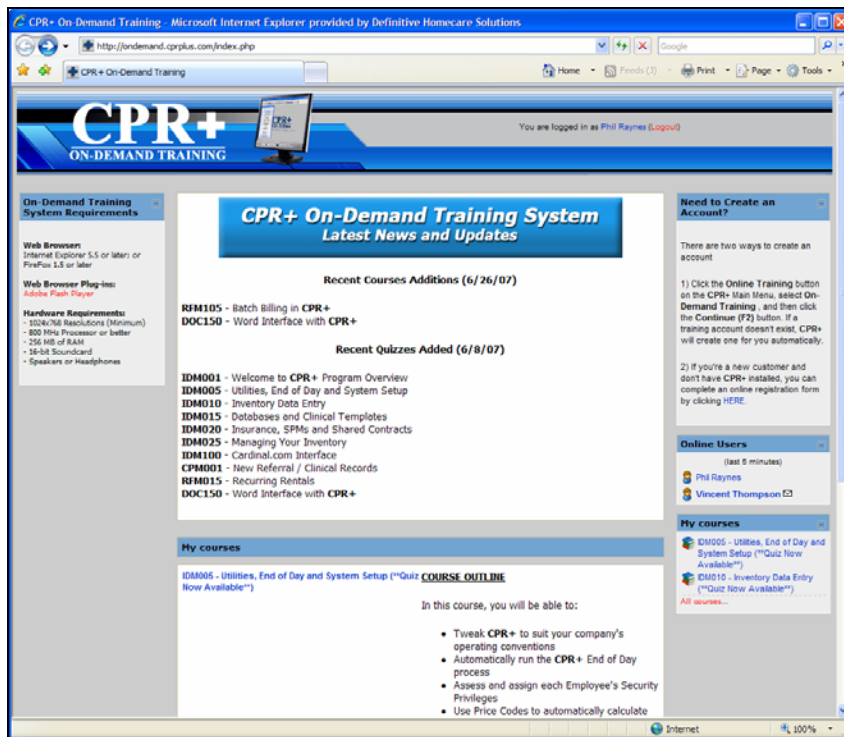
CPR+ On-Demand Training - Microsoft Internet Explorer provided by Definitive Homecare Solutions

http://ondemand.cprplus.com/index.php

Google

CPR+ On-Demand Training

Home Feeds (J) Print Page Tools

CPR+ ON-DEMAND TRAINING

You are logged in as Phil Raynes (Logout)

On-Demand Training System Requirements

Web Browser:
Internet Explorer 5.5 or later; or FireFox 1.5 or later

Web Browser Plug-ins:
Adobe Flash Player

Hardware Requirements:
- 1024x768 Resolutions (Minimum)
- 800 MHz Processor or better
- 256 MB of RAM
- 16-bit Soundcard
- Speakers or Headphones

CPR+ On-Demand Training System
Latest News and Updates

Recent Courses Additions (6/26/07)

RFM105 - Batch Billing in CPR+
DOC150 - Word Interface with CPR+

Recent Quizzes Added (6/8/07)

IDM001 - Welcome to CPR+ Program Overview
IDM005 - Utilities, End of Day and System Setup
IDM010 - Inventory Data Entry
IDM015 - Databases and Clinical Templates
IDM020 - Insurance, SPMs and Shared Contracts
IDM025 - Managing Your Inventory
IDM100 - Cardinal.com Interface
CPM001 - New Referral / Clinical Records
RFM015 - Recurring Rentals
DOC150 - Word Interface with CPR+

My courses

IDM005 - Utilities, End of Day and System Setup (**Quiz Now Available**)

COURSE OUTLINE

In this course, you will be able to:

- Tweak CPR+ to suit your company's operating conventions
- Automatically run the CPR+ End of Day process
- Assess and assign each Employee's Security Privileges
- Use Price Codes to automatically calculate

Need to Create an Account?

There are two ways to create an account

1) Click the Online Training button on the CPR+ Main Menu, select On-Demand Training , and then click the Continue (F2) button. If a training account doesn't exist, CPR+ will create one for you automatically.

2) If you're a new customer and don't have CPR+ installed, you can complete an online registration form by clicking HERE.

Online Users

(last 5 minutes)

Phil Raynes
Vincent Thompson

My courses

IDM005 - Utilities, End of Day and System Setup (**Quiz Now Available**)
IDM010 - Inventory Data Entry (**Quiz Now Available**)
All courses...

Internet

100%